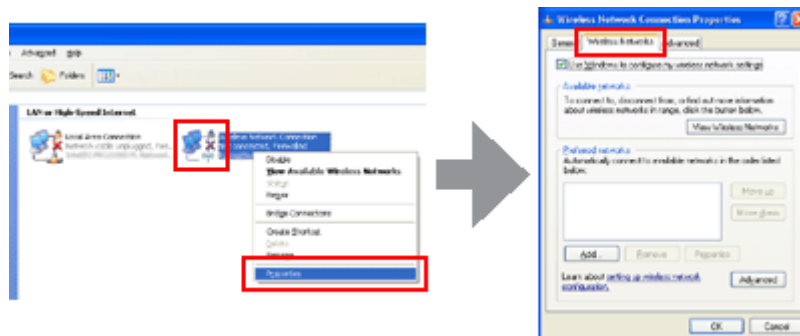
Advanced Help

Search Folders

LAN or High-Speed Internet

Local Area Connection
Network cable unplugged, Fire...
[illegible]

Wireless Network Connection
Not connected, Firewalled
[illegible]

Disable
View Available Wireless Networks
Status
Repair

Bridge Connections

Create Shortcut
Delete
Rename

Properties

Wireless Network Connection Properties

General Wireless Networks Advanced

Use Windows to configure my wireless network settings

Available networks
To connect to, disconnect from, or find out more information about wireless networks in range, click the button below.

View Wireless Networks

Preferred networks
Automatically connect to available networks in the order listed below:

Move up
Move down

Add... Remove Properties

Learn about setting up wireless network configuration.

Advanced

OK Cancel